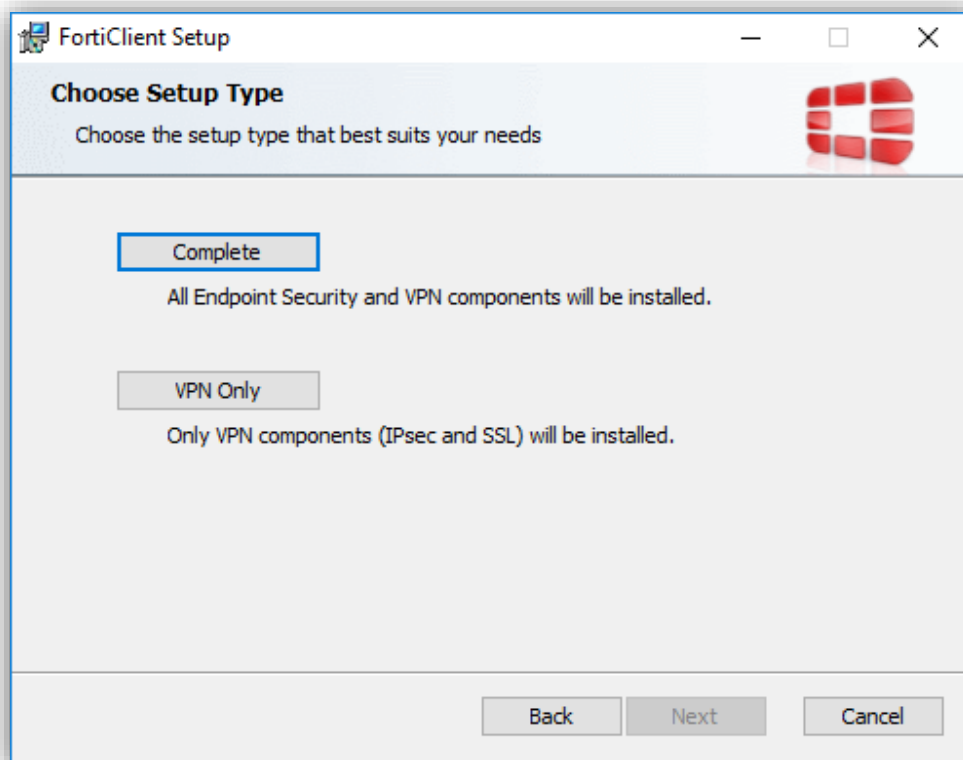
FortiClient Setup

Choose Setup Type

Choose the setup type that best suits your needs

Complete

All Endpoint Security and VPN components will be installed.

VPN Only

Only VPN components (IPsec and SSL) will be installed.

Back
Next
Cancel